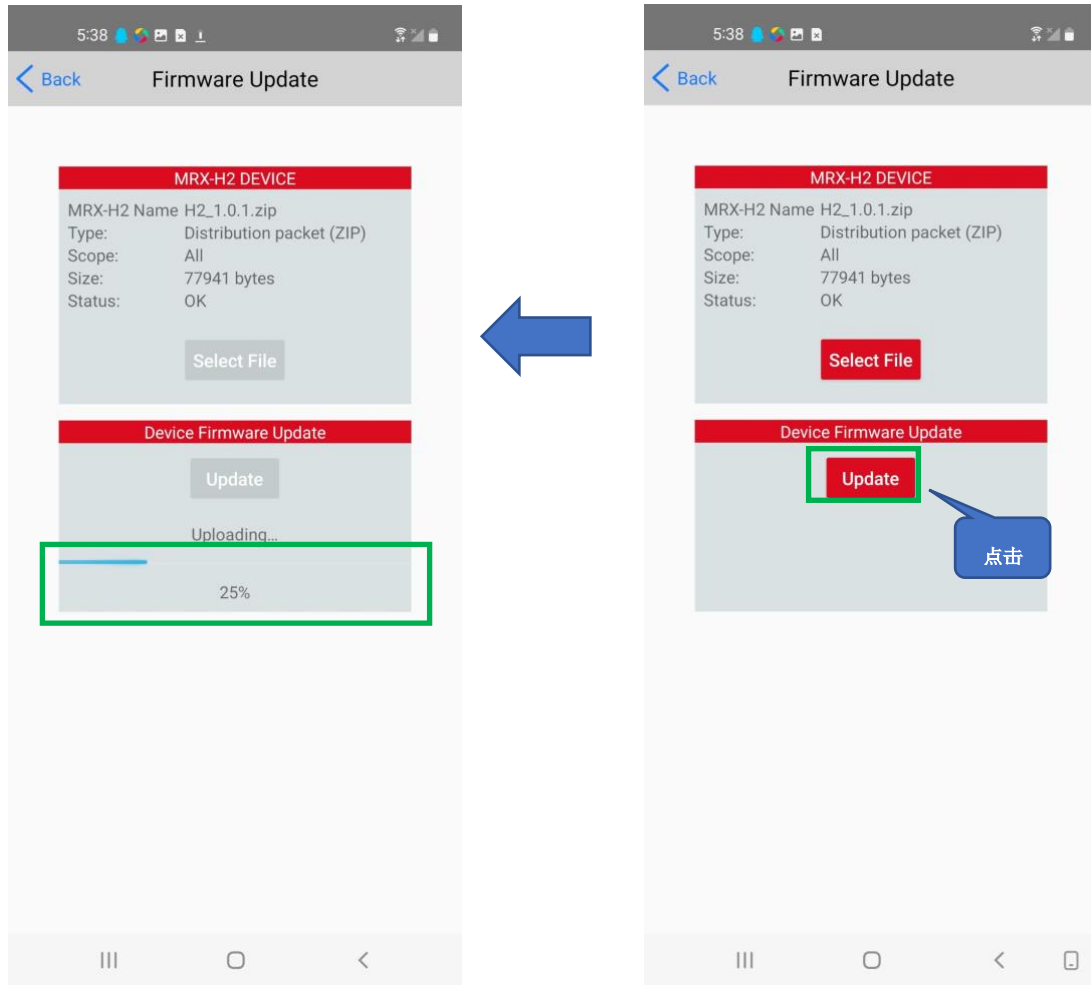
5:38

Back Firmware Update

MRX-H2 DEVICE

| | |
|---|---|
| MRX-H2 Name | H2_1.0.1.zip |
| Type: | Distribution packet (ZIP) |
| Scope: | All |
| Size: | 77941 bytes |
| Status: | OK |

Select File

Device Firmware Update

Update

Uploading...

25%

5:38

Back Firmware Update

MRX-H2 DEVICE

| | |
|---|---|
| MRX-H2 Name | H2_1.0.1.zip |
| Type: | Distribution packet (ZIP) |
| Scope: | All |
| Size: | 77941 bytes |
| Status: | OK |

Select File

Device Firmware Update

Update

点击